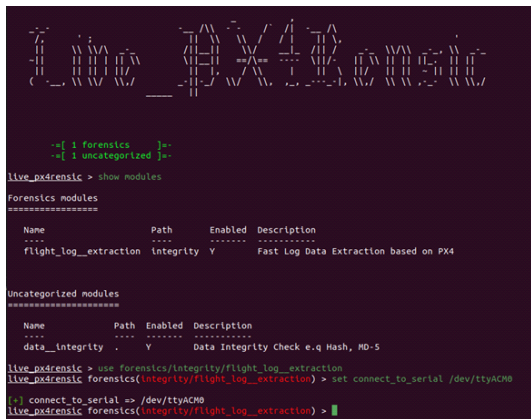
-=[ 1 forensics ]=-
-=[ 1 uncategorized ]=-

live_px4rensic > show modules

Forensics modules
=================

Name Path Enabled Description
---- ---- ------- -----------
flight_log__extraction integrity Y Fast Log Data Extraction based on PX4

Uncategorized modules
=====================

Name Path Enabled Description
---- ---- ------- -----------
data__integrity . Y Data Integrity Check e.q Hash, MD-5

live_px4rensic > use forensics/integrity/flight_log__extraction
live_px4rensic forensics(integrity/flight_log__extraction) > set connect_to_serial /dev/ttyACM0

[+] connect_to_serial => /dev/ttyACM0
live_px4rensic forensics(integrity/flight_log__extraction) >